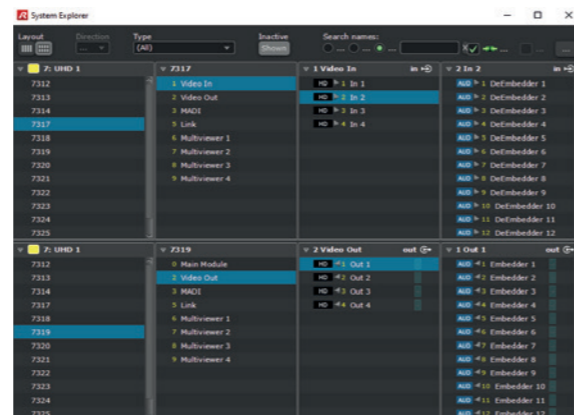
System Explorer

Layout | Direction | Type (All) | Inactive Shown | Search names:

7: UHD 1
7312
7313
7314
7317
7318
7319
7320
7321
7322
7323
7324
7325

7317
1 Video In
2 Video Out
3 MADI
5 Link
6 Multiviewer 1
7 Multiviewer 2
8 Multiviewer 3
9 Multiviewer 4

1 Video In in
HD 1 In 1
HD 2 In 2
HD 3 In 3
HD 4 In 4

2 In 2
AUD 1 DeEmbedder 1
AUD 2 DeEmbedder 2
AUD 3 DeEmbedder 3
AUD 4 DeEmbedder 4
AUD 5 DeEmbedder 5
AUD 6 DeEmbedder 6
AUD 7 DeEmbedder 7
AUD 8 DeEmbedder 8
AUD 9 DeEmbedder 9
AUD 10 DeEmbedder 10
AUD 11 DeEmbedder 11
AUD 12 DeEmbedder 12

7: UHD 1
7312
7313
7314
7317
7318
7319
7320
7321
7322
7323
7324
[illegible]

7319
0 Main Module
2 Video Out
3 MADI
5 Link
6 Multiviewer 1
7 Multiviewer 2
8 Multiviewer 3
9 Multiviewer 4

2 Video Out out
HD 1 Out 1
HD 2 Out 2
HD 3 Out 3
HD 4 Out 4

1 Out 1 out
AUD 1 Embedder 1
AUD 2 Embedder 2
AUD 3 Embedder 3
AUD 4 Embedder 4
AUD 5 Embedder 5
AUD 6 Embedder 6
AUD 7 Embedder 7
AUD 8 Embedder 8
AUD 9 Embedder 9
AUD 10 Embedder 10
AUD 11 Embedder 11
AUD 12 Embedder 12